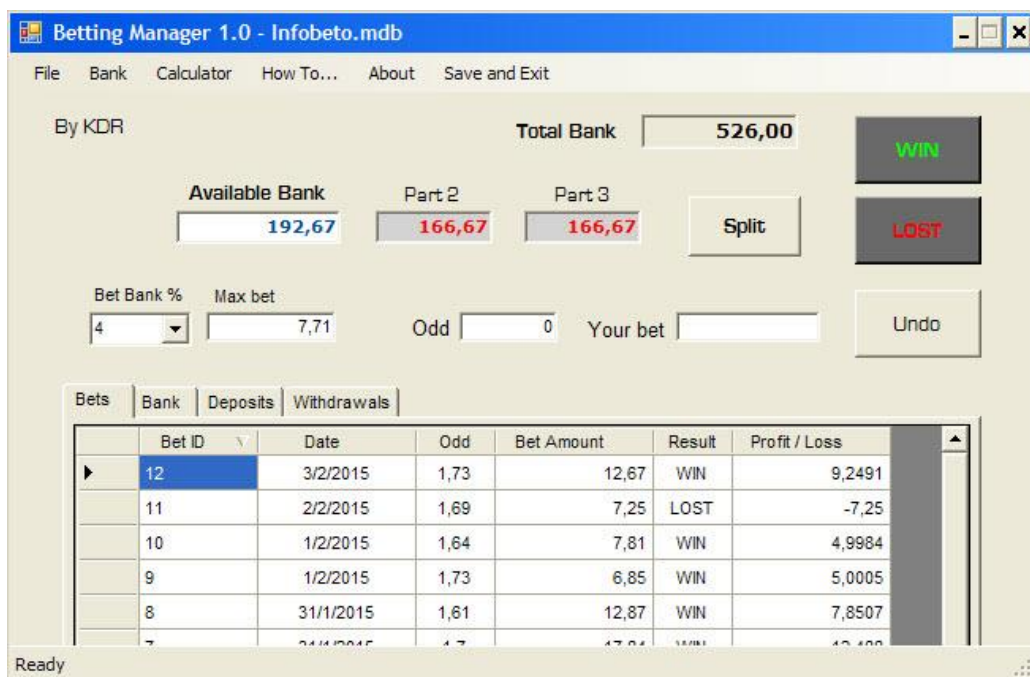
Betting Manager 1.0 - Infobeto.mdb

File Bank Calculator How To... About Save and Exit

By KDR

Total Bank 526,00

WIN

Available Bank 192,67

Part 2 166,67

Part 3 166,67

Split

LOST

Bet Bank % 4

Max bet 7,71

Odd 0

Your bet

Undo

Bets | Bank | Deposits | Withdrawals

| | Bet ID | Date | Odd | Bet Amount | Result | Profit / Loss |
|---|---|---|---|---|---|---|
| ▶ | 12 | 3/2/2015 | 1,73 | 12,67 | WIN | 9,2491 |
| | 11 | 2/2/2015 | 1,69 | 7,25 | LOST | -7,25 |
| | 10 | 1/2/2015 | 1,64 | 7,81 | WIN | 4,9984 |
| | 9 | 1/2/2015 | 1,73 | 6,85 | WIN | 5,0005 |
| | 8 | 31/1/2015 | 1,61 | 12,87 | WIN | 7,8507 |
| | 7 | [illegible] | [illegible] | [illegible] | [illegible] | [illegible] |

Ready